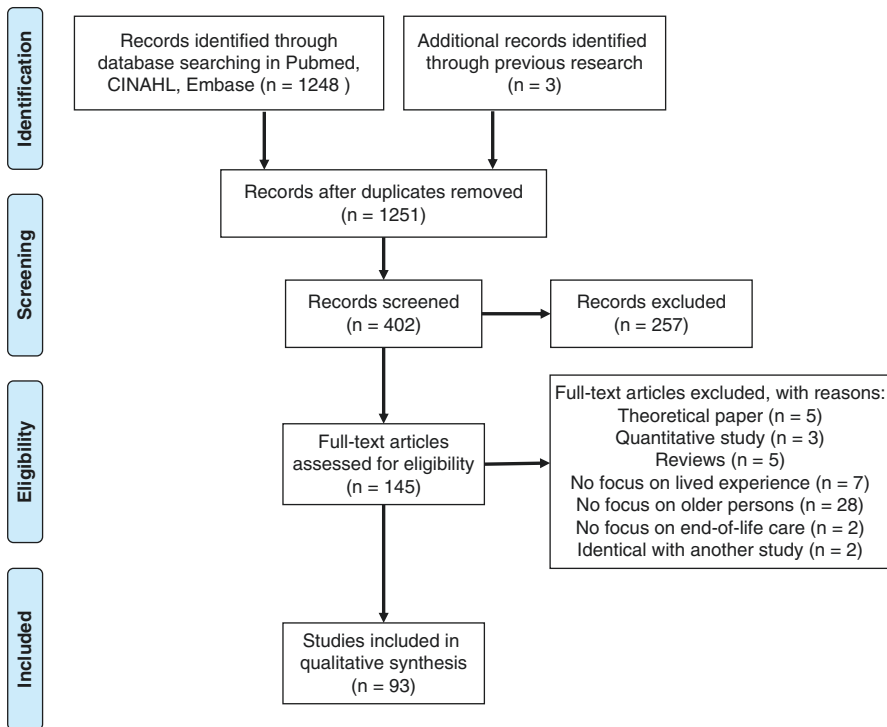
Identification

Records identified through database searching in Pubmed, CINAHL, Embase (n = 1248 )

Additional records identified through previous research (n = 3)

Records after duplicates removed (n = 1251)

Screening

Records screened (n = 402)

Records excluded (n = 257)

Eligibility

Full-text articles assessed for eligibility (n = 145)

Full-text articles excluded, with reasons:
Theoretical paper (n = 5)
Quantitative study (n = 3)
Reviews (n = 5)
No focus on lived experience (n = 7)
No focus on older persons (n = 28)
No focus on end-of-life care (n = 2)
Identical with another study (n = 2)

Included

Studies included in qualitative synthesis (n = 93)